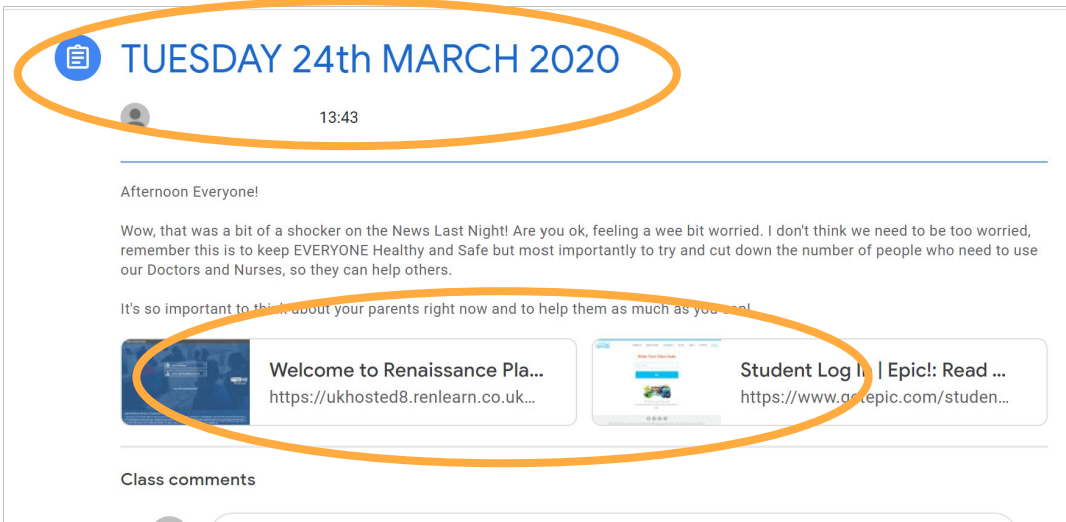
TUESDAY 24th MARCH 2020

13:43

Afternoon Everyone!

Wow, that was a bit of a shocker on the News Last Night! Are you ok, feeling a wee bit worried. I don't think we need to be too worried, remember this is to keep EVERYONE Healthy and Safe but most importantly to try and cut down the number of people who need to use our Doctors and Nurses, so they can help others.

It's so important to thi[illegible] about your parents right now and to help them as much as you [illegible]!

Welcome to Renaissance Pla...
https://ukhosted8.renlearn.co.uk...

Student Log I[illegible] | Epic!: Read ...
https://www.g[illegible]epic.com/studen...

Class comments